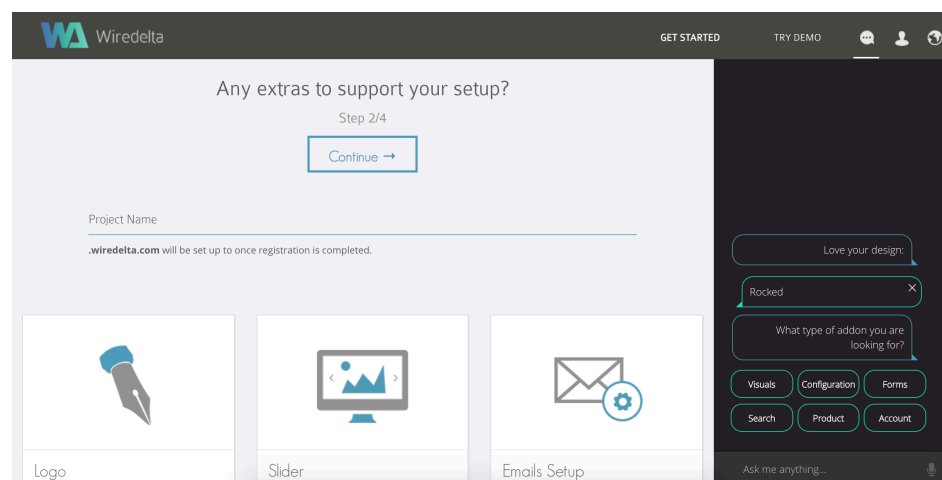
Wiredelta

GET STARTED

TRY DEMO

Any extras to support your setup?

Step 2/4

Continue →

Project Name

.wiredelta.com will be set up to once registration is completed.

Logo

Slider

Emails Setup

Love your design:

Rocked

What type of addon you are looking for?

Visuals

Configuration

Forms

Search

Product

Account

Ask me anything...